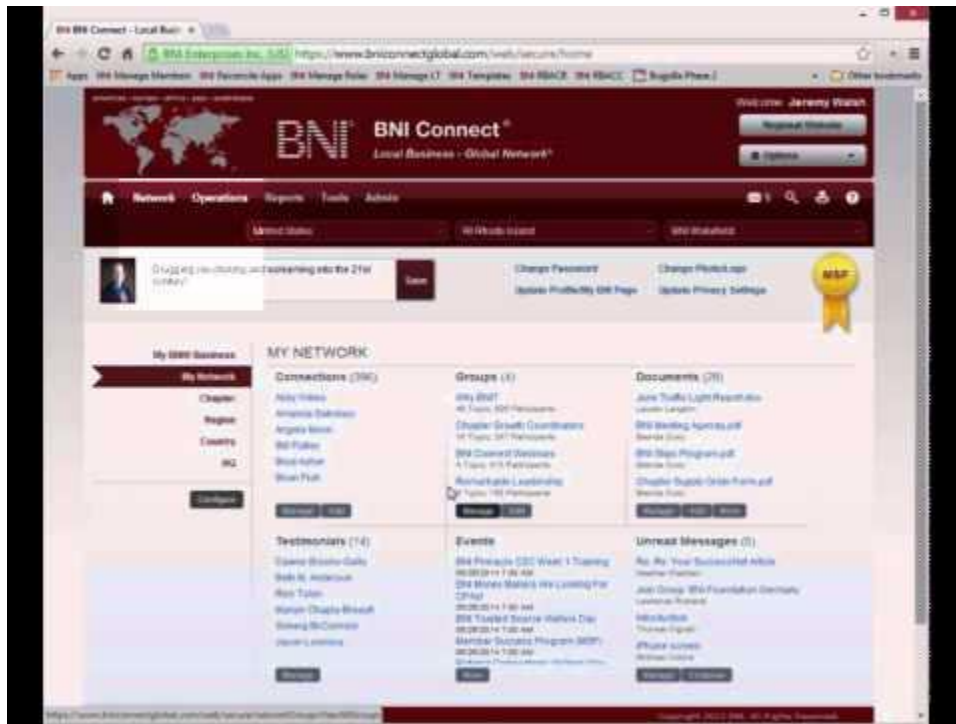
BNI BNI Connect - Local Busi ×

https://www.bniconnectglobal.com/web/secure/home

Apps

Welcome: Jeremy Walsh

BNI

BNI Connect®

Local Business - Global Network®

Network Operations Reports Tools Admin

United States

Rhode Island

Dragging my closing and marketing into the 21st century!

Save

Change Password

Update Profile/My BNI Page

Change Photo/Logo

Update Privacy Settings

MSP

My BNI Business

My Network

Chapter

Region

Country

HQ

Configure

MY NETWORK

Connections (396)

Groups (4)

Documents (28)

Testimonials (14)

Events

Unread Messages (5)

Manage

Edit

More